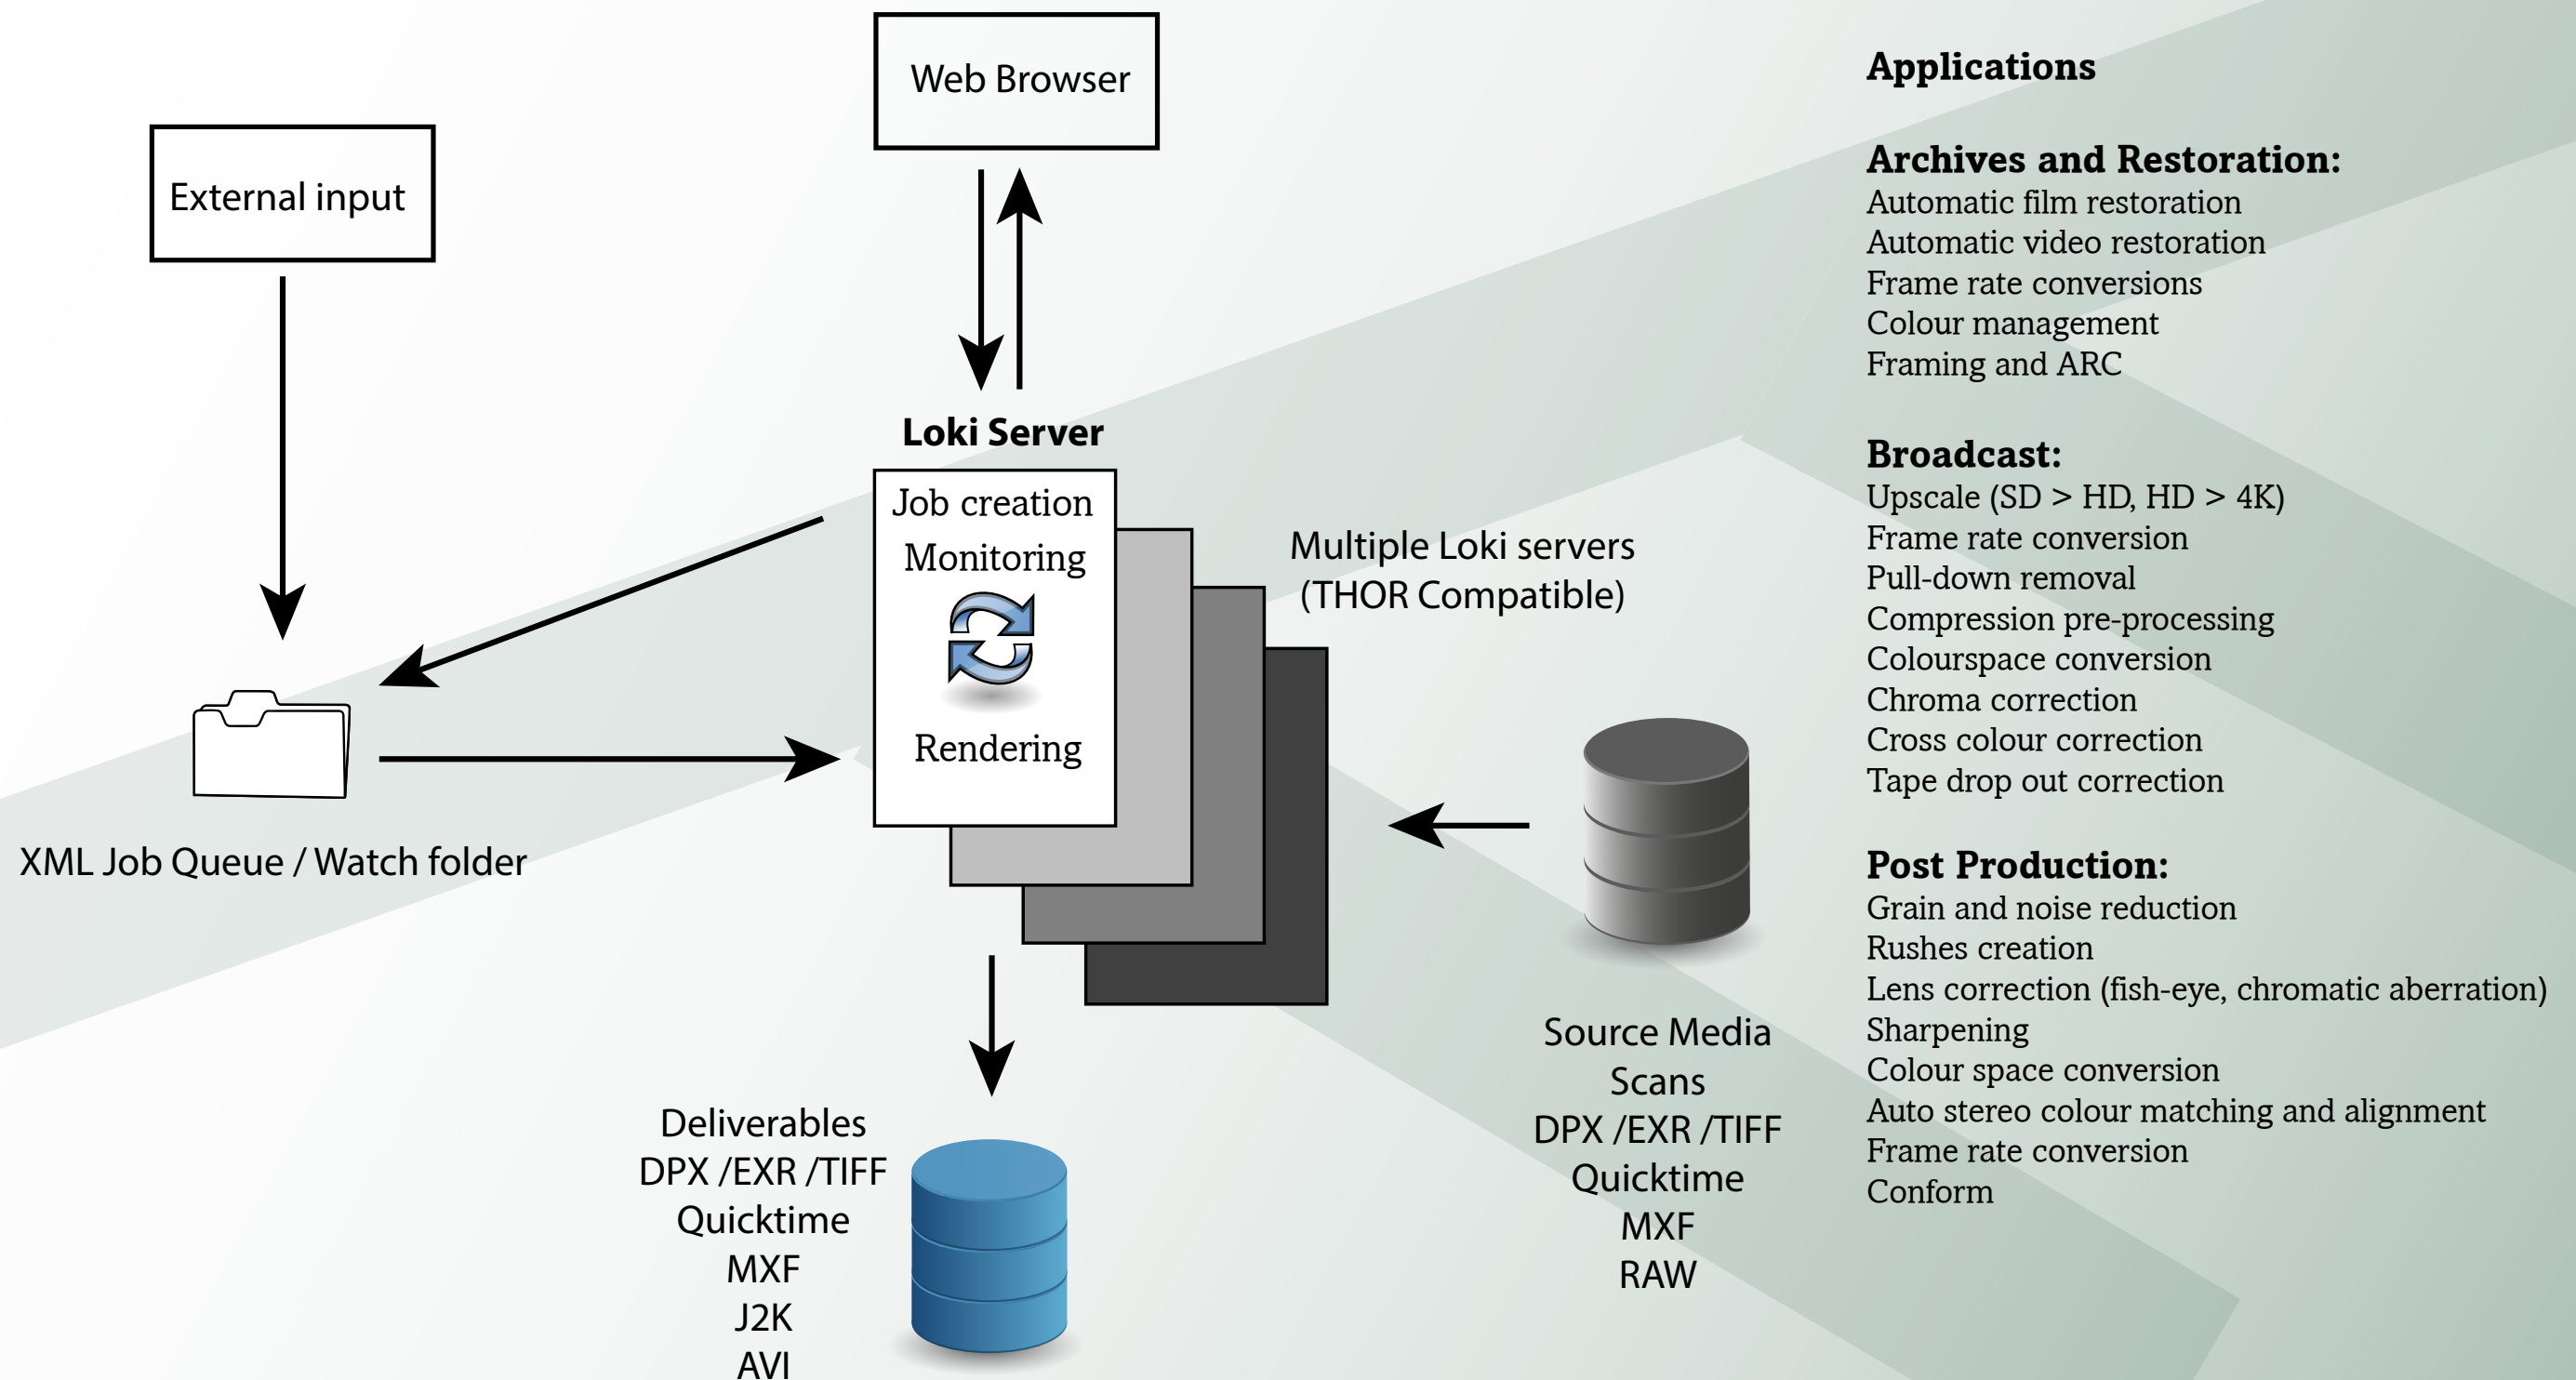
Web Browser

External input

Loki Server

Job creation
Monitoring

Rendering

Multiple Loki servers
(THOR Compatible)

XML Job Queue / Watch folder

Source Media
Scans
DPX /EXR /TIFF
Quicktime
MXF
RAW

Deliverables
DPX /EXR /TIFF
Quicktime
MXF
J2K
AVI

Applications

Archives and Restoration:
Automatic film restoration
Automatic video restoration
Frame rate conversions
Colour management
Framing and ARC

Broadcast:
Upscale (SD > HD, HD > 4K)
Frame rate conversion
Pull-down removal
Compression pre-processing
Colourspace conversion
Chroma correction
Cross colour correction
Tape drop out correction

Post Production:
Grain and noise reduction
Rushes creation
Lens correction (fish-eye, chromatic aberration)
Sharpening
Colour space conversion
Auto stereo colour matching and alignment
Frame rate conversion
Conform